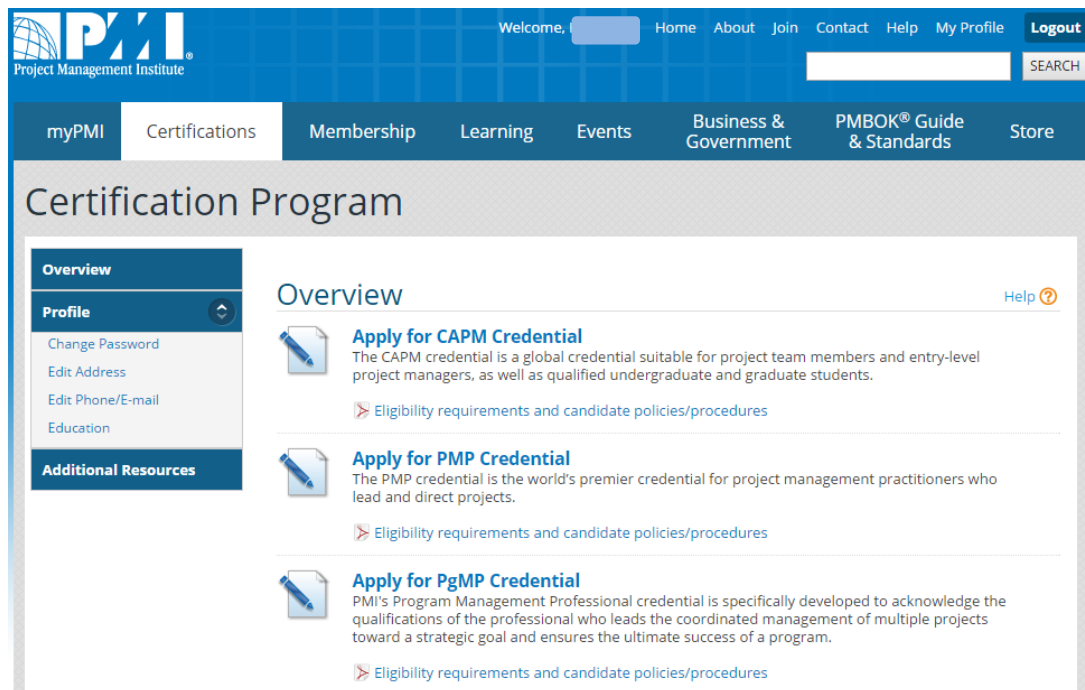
PMI®
Project Management Institute

Welcome, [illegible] Home About Join Contact Help My Profile Logout

SEARCH

myPMI Certifications Membership Learning Events Business & Government PMBOK® Guide & Standards Store

Certification Program

Overview

Profile

Change Password
Edit Address
Edit Phone/E-mail
Education

Additional Resources

Overview

Help ?

Apply for CAPM Credential

The CAPM credential is a global credential suitable for project team members and entry-level project managers, as well as qualified undergraduate and graduate students.

Eligibility requirements and candidate policies/procedures

Apply for PMP Credential

The PMP credential is the world's premier credential for project management practitioners who lead and direct projects.

Eligibility requirements and candidate policies/procedures

Apply for PgMP Credential

PMI's Program Management Professional credential is specifically developed to acknowledge the qualifications of the professional who leads the coordinated management of multiple projects toward a strategic goal and ensures the ultimate success of a program.

Eligibility requirements and candidate policies/procedures